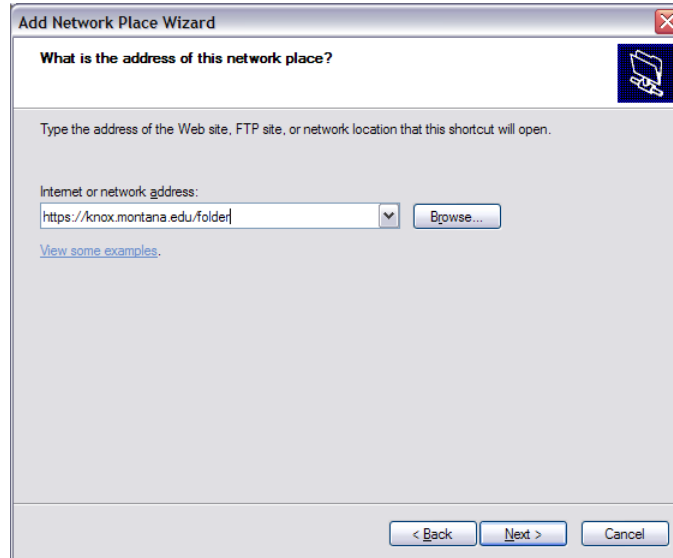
Add Network Place Wizard

What is the address of this network place?

Type the address of the Web site, FTP site, or network location that this shortcut will open.

Internet or network address:

https://knox.montana.edu/folder

Browse...

View some examples.

< Back

Next >

Cancel